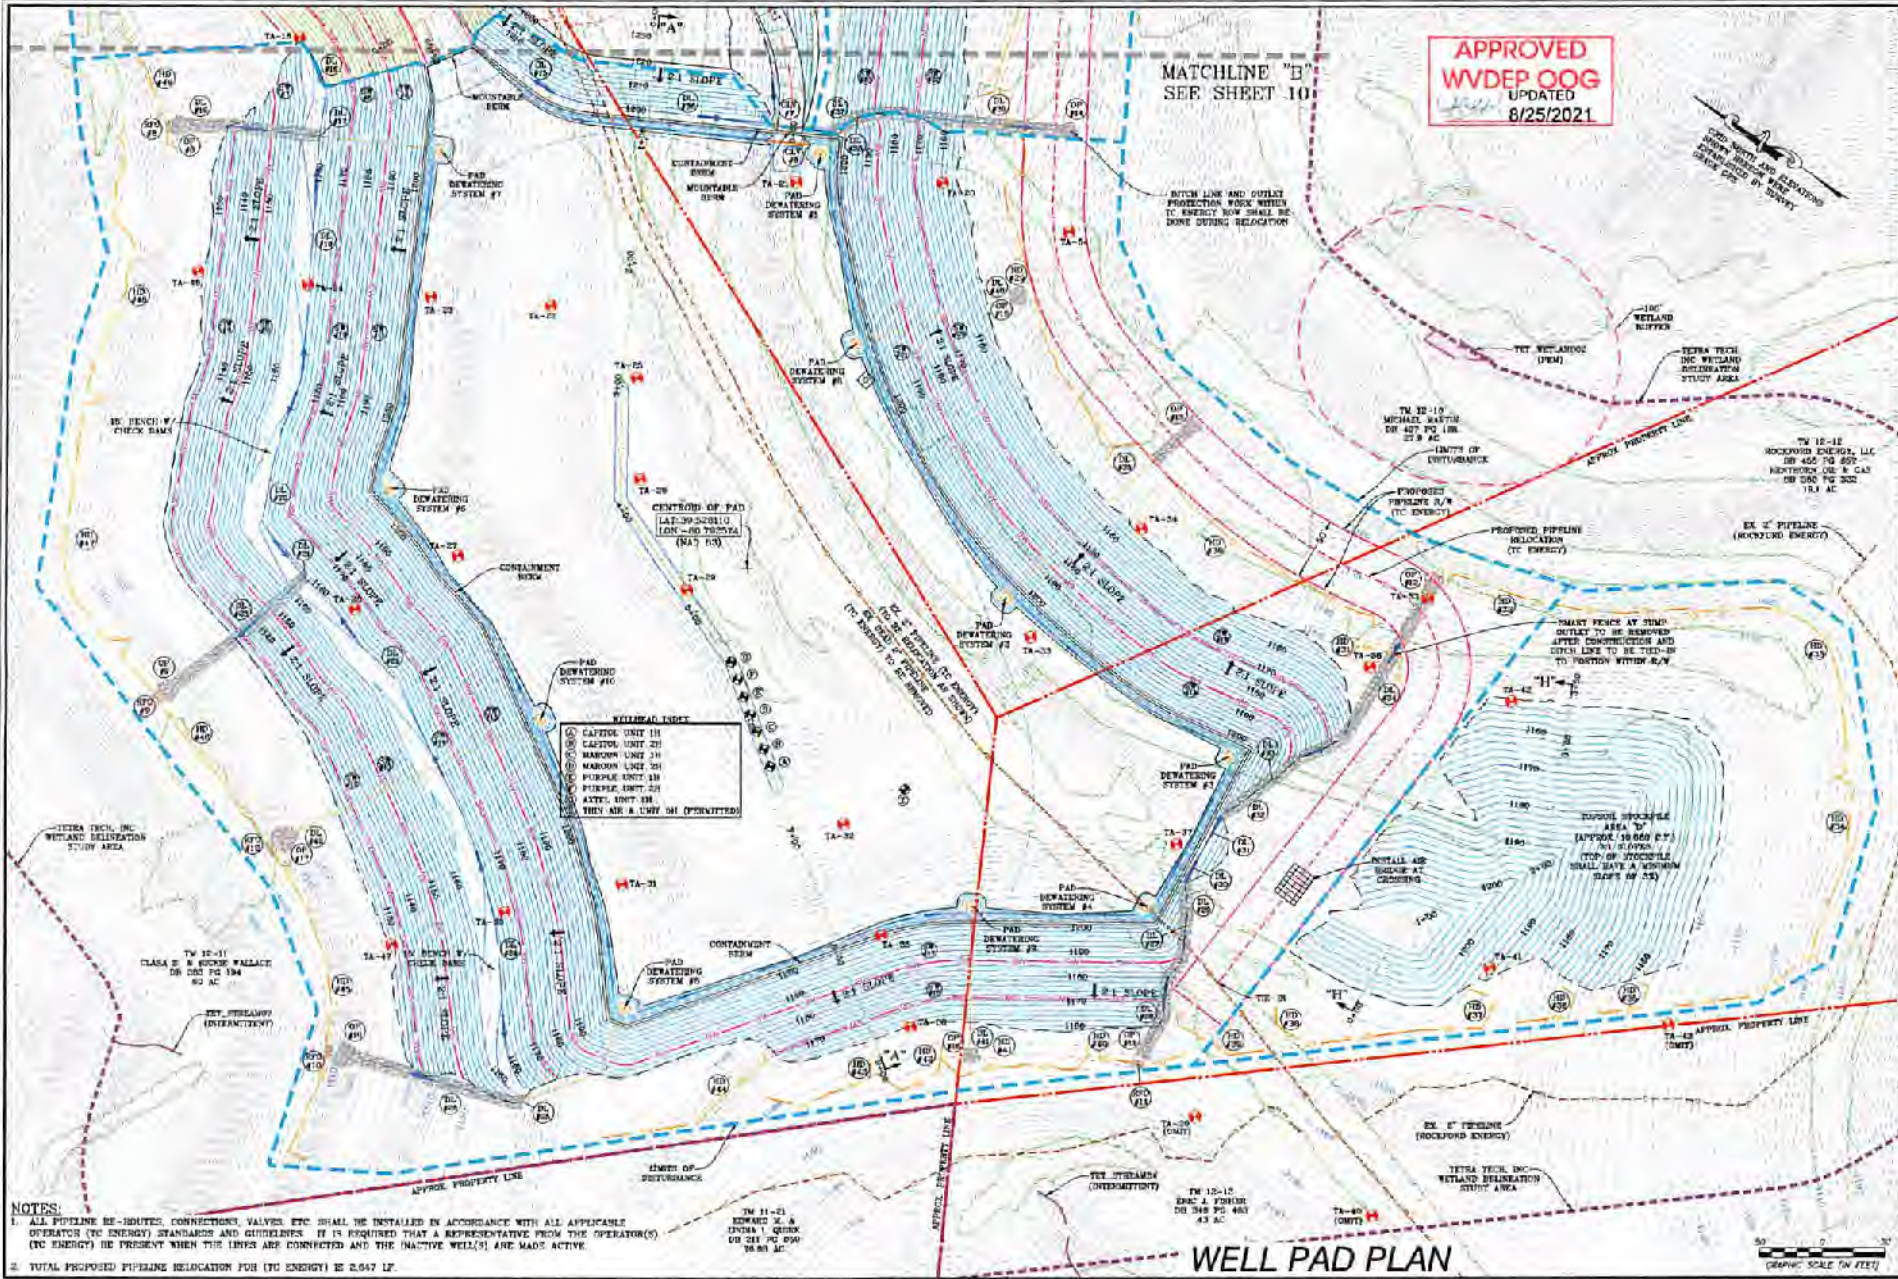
APPROVED
WVDEP OOG
UPDATED
8/25/2021

MATCHLINE "B"
SEE SHEET 10

MOUNTABLE BERM

PAD DEWATERING SYSTEM #7

CONTAINMENT BERM

MOUNTABLE BERM

PAD DEWATERING SYSTEM #8

DITCH LINE AND OUTLET PROTECTION WORK WITHIN TC ENERGY ROW SHALL BE DONE DURING RELOCATION

2:1 SLOPE

TA-18

TA-23

TA-25

TA-26

TA-20

TA-24

PAD DEWATERING SYSTEM #1

BENCH W/ CHECK DAMS

PAD DEWATERING SYSTEM #6

CENTROID OF PAD

CONTAINMENT BERM

TA-27

TA-29

PAD DEWATERING SYSTEM #10

PAD DEWATERING SYSTEM #2

TA-33

WELLHEAD INDEX
CAPITOL UNIT 1H
CAPITOL UNIT 2H
MAROON UNIT 1H
MAROON UNIT 2H
PURPLE UNIT 1H
PURPLE UNIT 2H
AXTEL UNIT 1H
THIN AIR A UNIT 5H (PERMITTED)

TETRA TECH, INC WETLAND DELINEATION STUDY AREA

TA-32

TA-31

PAD DEWATERING SYSTEM #3

PAD DEWATERING SYSTEM #4

TA-37

PAD DEWATERING SYSTEM #5

PAD DEWATERING SYSTEM #9

CONTAINMENT BERM

TA-47

BENCH W/ CHECK DAMS

TM 12-11
CLARA E. & SUCKIE WALLACE
DB 282 PG 194
60 AC

TET_STREAM02 (INTERMITTENT)

TET_WETLAND02 (PEM)

100' WETLAND BUFFER

TETRA TECH INC WETLAND DELINEATION STUDY AREA

TM 12-13
MICHAEL MARTIN
DB 407 PG 186
27.8 AC

LIMITS OF DISTURBANCE

PROPOSED PIPELINE R/W (TC ENERGY)

PROPOSED PIPELINE RELOCATION (TC ENERGY)

APPROX. PROPERTY LINE

TM 12-12
ROCKFORD ENERGY, LLC
DB 455 PG 897

EX. 12" PIPELINE (ROCKFORD ENERGY)

SMART FENCE AT SUMP OUTLET TO BE REMOVED AFTER CONSTRUCTION AND DITCH LINE TO BE TIED-IN TO POSITION WITHIN R/W

TA-36

TA-42

"H"

TOPSOIL STOCKPILE AREA "D"

INSTALL AIR BRIDGE AT CROSSING

TA-41

TA-43 (OMIT)

APPROX. PROPERTY LINE

EX. 8" PIPELINE (ROCKFORD ENERGY)

TETRA TECH, INC WETLAND DELINEATION STUDY AREA

TA-39 (OMIT)

TA-40 (OMIT)

TET_STREAM03 (INTERMITTENT)

TM 12-17
ERIC A. FISHER
DB 348 PG 463
43 AC

TM 11-21
EDWARD M. & LINDA L. QUICK
DB 281 PG 690
56.85 AC

LIMITS OF DISTURBANCE

APPROX. PROPERTY LINE

APPROX. PROPERTY LINE

NOTES:
1. ALL PIPELINE RE-ROUTES, CONNECTIONS, VALVES, ETC. SHALL BE INSTALLED IN ACCORDANCE WITH ALL APPLICABLE OPERATOR (TC ENERGY) STANDARDS AND GUIDELINES. IT IS REQUIRED THAT A REPRESENTATIVE FROM THE OPERATOR(S) (TC ENERGY) BE PRESENT WHEN THE LINES ARE CONNECTED AND THE INACTIVE WELL(S) ARE MADE ACTIVE.
2. TOTAL PROPOSED PIPELINE RELOCATION FOR (TC ENERGY) IS 2,647 LF.

WELL PAD PLAN

GRAPHIC SCALE (IN FEET)